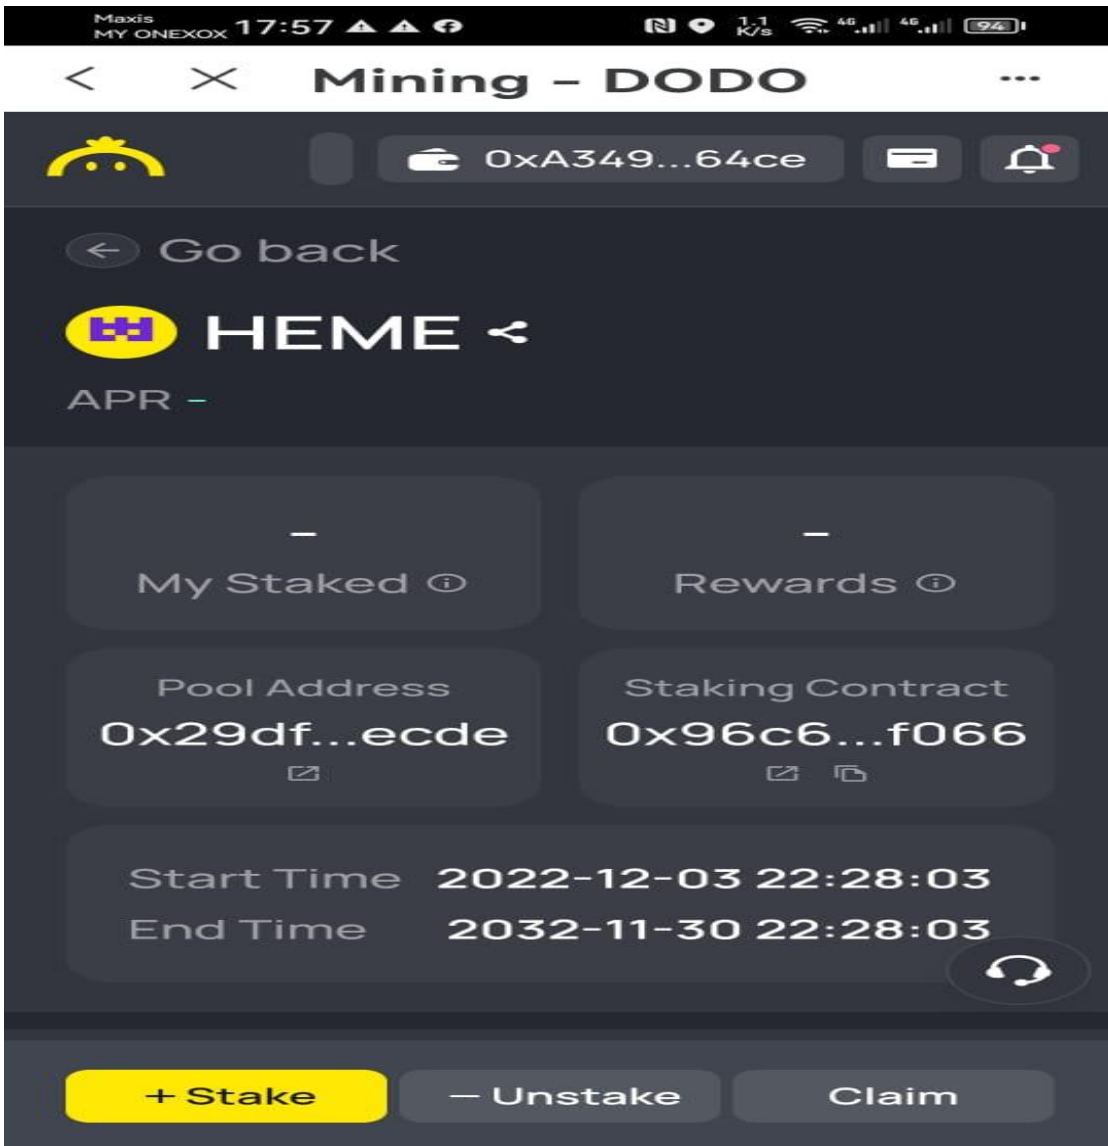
Maxis MY ONEXOX 17:57

1.1 K/s 4G 4G 94

<  ×  Mining - DODO  ···

0xA349...64ce

Go back

HEME

APR -

-
My Staked

-
Rewards

Pool Address
0x29df...ecde

Staking Contract
0x96c6...f066

Start Time 2022-12-03 22:28:03
End Time 2032-11-30 22:28:03

+ Stake  — Unstake  Claim